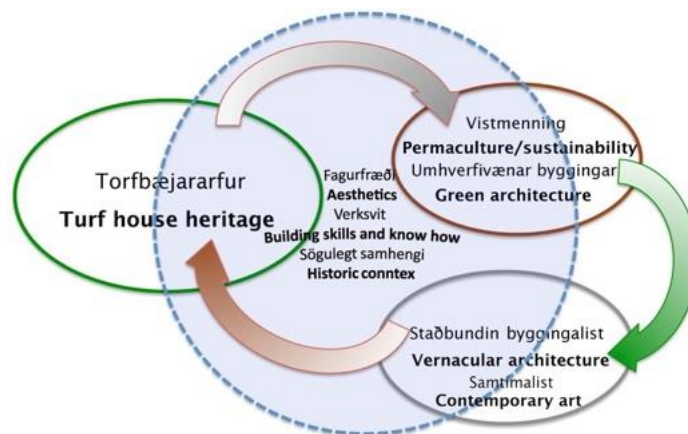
Torfbæjararfur
Turf house heritage

Fagurfræði
Aesthetics
Verksvit
Building skills and know how
Sögulegt samhengi
Historic conntex

Vistmenning
Permaculture/sustainability
Umhverfivænar byggingar
Green architecture

Staðbundin byggingalist
Vernacular architecture
Samtímalist
Contemporary art